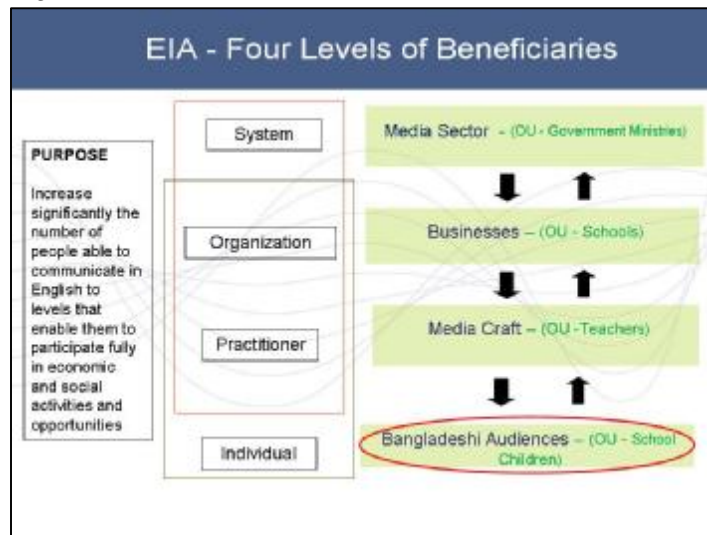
EIA - Four Levels of Beneficiaries

PURPOSE

Increase significantly the number of people able to communicate in English to levels that enable them to participate fully in economic and social activities and opportunities

System

Organization

Practitioner

Individual

Media Sector - (OU - Government Ministries)

Businesses – (OU - Schools)

Media Craft – (OU - Teachers)

Bangladeshi Audiences – (OU - School Children)